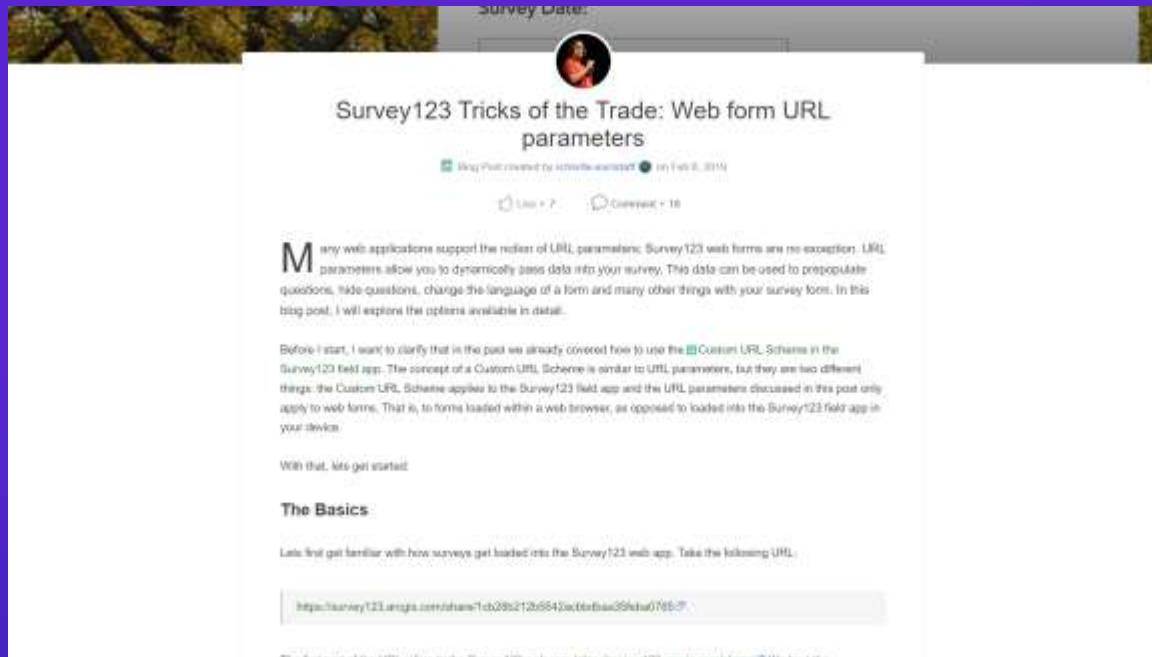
Survey Date:

Survey123 Tricks of the Trade: Web form URL parameters

Blog Post created by ismaelchivite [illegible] on Feb 6, 2019

Like • 7 Comment • 16

Many web applications support the notion of URL parameters; Survey123 web forms are no exception. URL parameters allow you to dynamically pass data into your survey. This data can be used to prepopulate questions, hide questions, change the language of a form and many other things with your survey form. In this blog post, I will explore the options available in detail.

Before I start, I want to clarify that in the past we already covered how to use the Custom URL Scheme in the Survey123 field app. The concept of a Custom URL Scheme is similar to URL parameters, but they are two different things: the Custom URL Scheme applies to the Survey123 field app and the URL parameters discussed in this post only apply to web forms. That is, to forms loaded within a web browser, as opposed to loaded into the Survey123 field app in your device.

With that, lets get started.

The Basics

Lets first get familiar with how surveys get loaded into the Survey123 web app. Take the following URL:

https://survey123.arcgis.com/share/1cb28b212b5642acbbdbae39fdba0785?

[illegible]